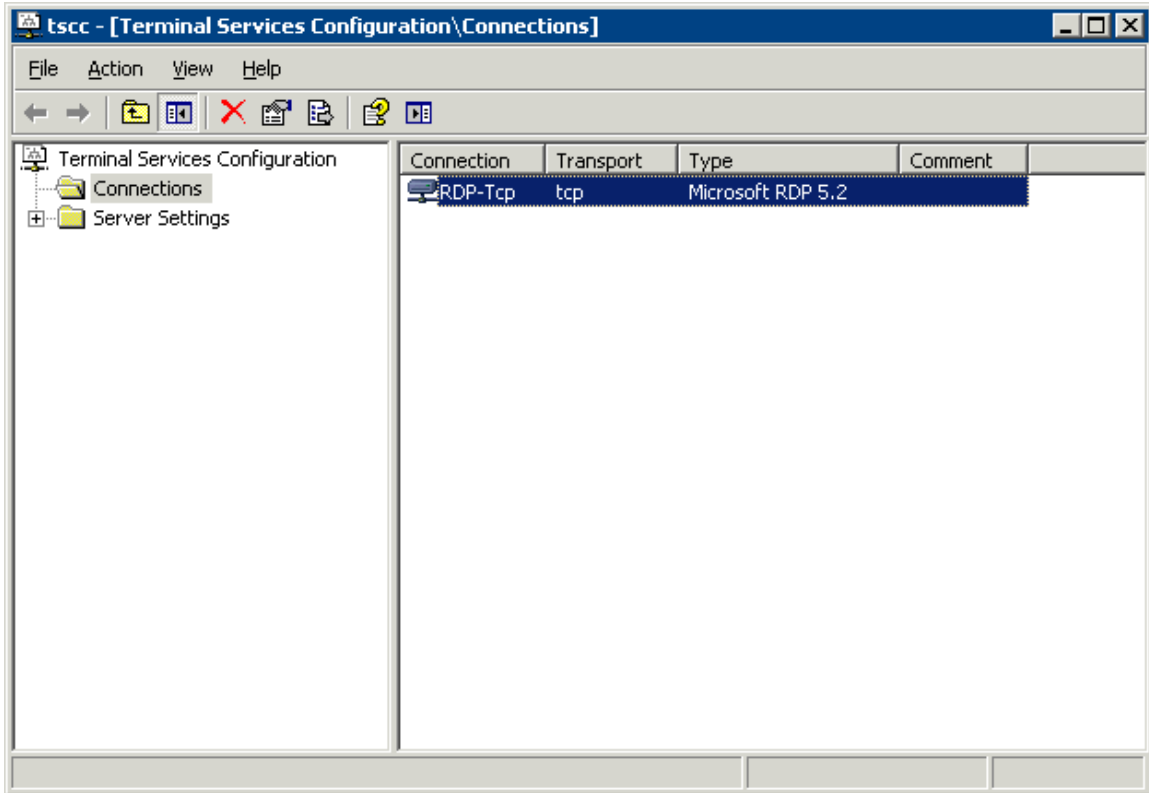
tscc - [Terminal Services Configuration\Connections]

File Action View Help

Terminal Services Configuration
Connections
Server Settings

| Connection | Transport | Type | Comment |
|---|---|---|---|
| RDP-Tcp | tcp | Microsoft RDP 5.2 | |